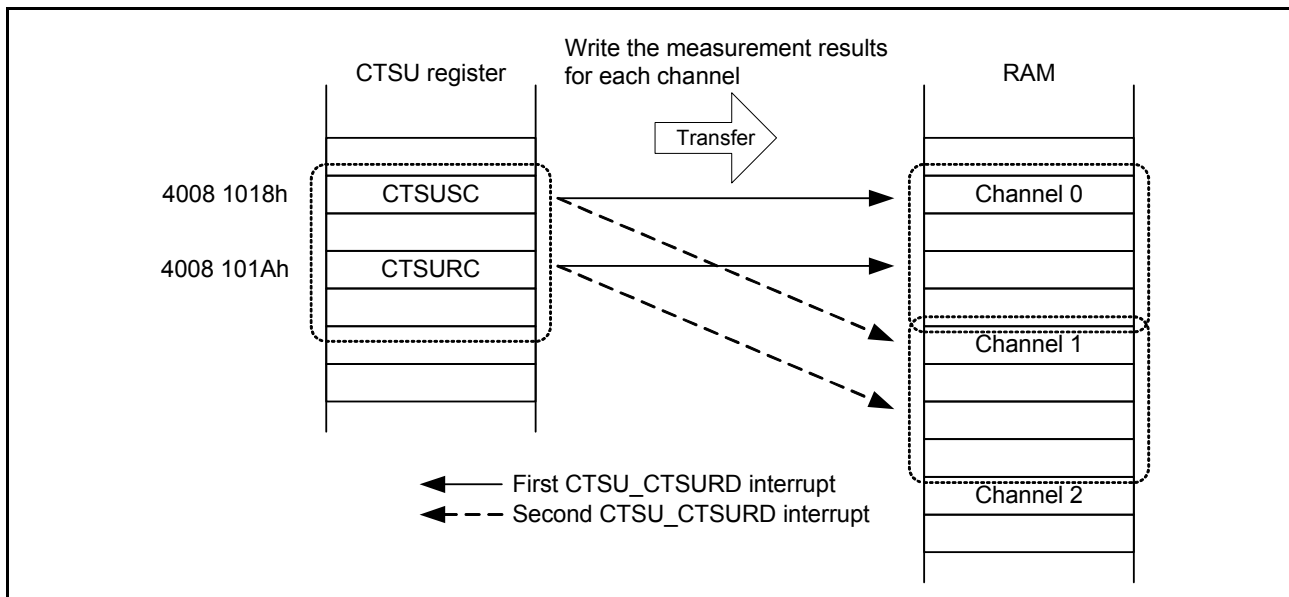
CTSU register

Write the measurement results for each channel

Transfer

RAM

4008 1018h

CTSUSC

4008 101Ah

CTSURC

Channel 0

Channel 1

Channel 2

First CTSU_CTSURD interrupt

Second CTSU_CTSURD interrupt